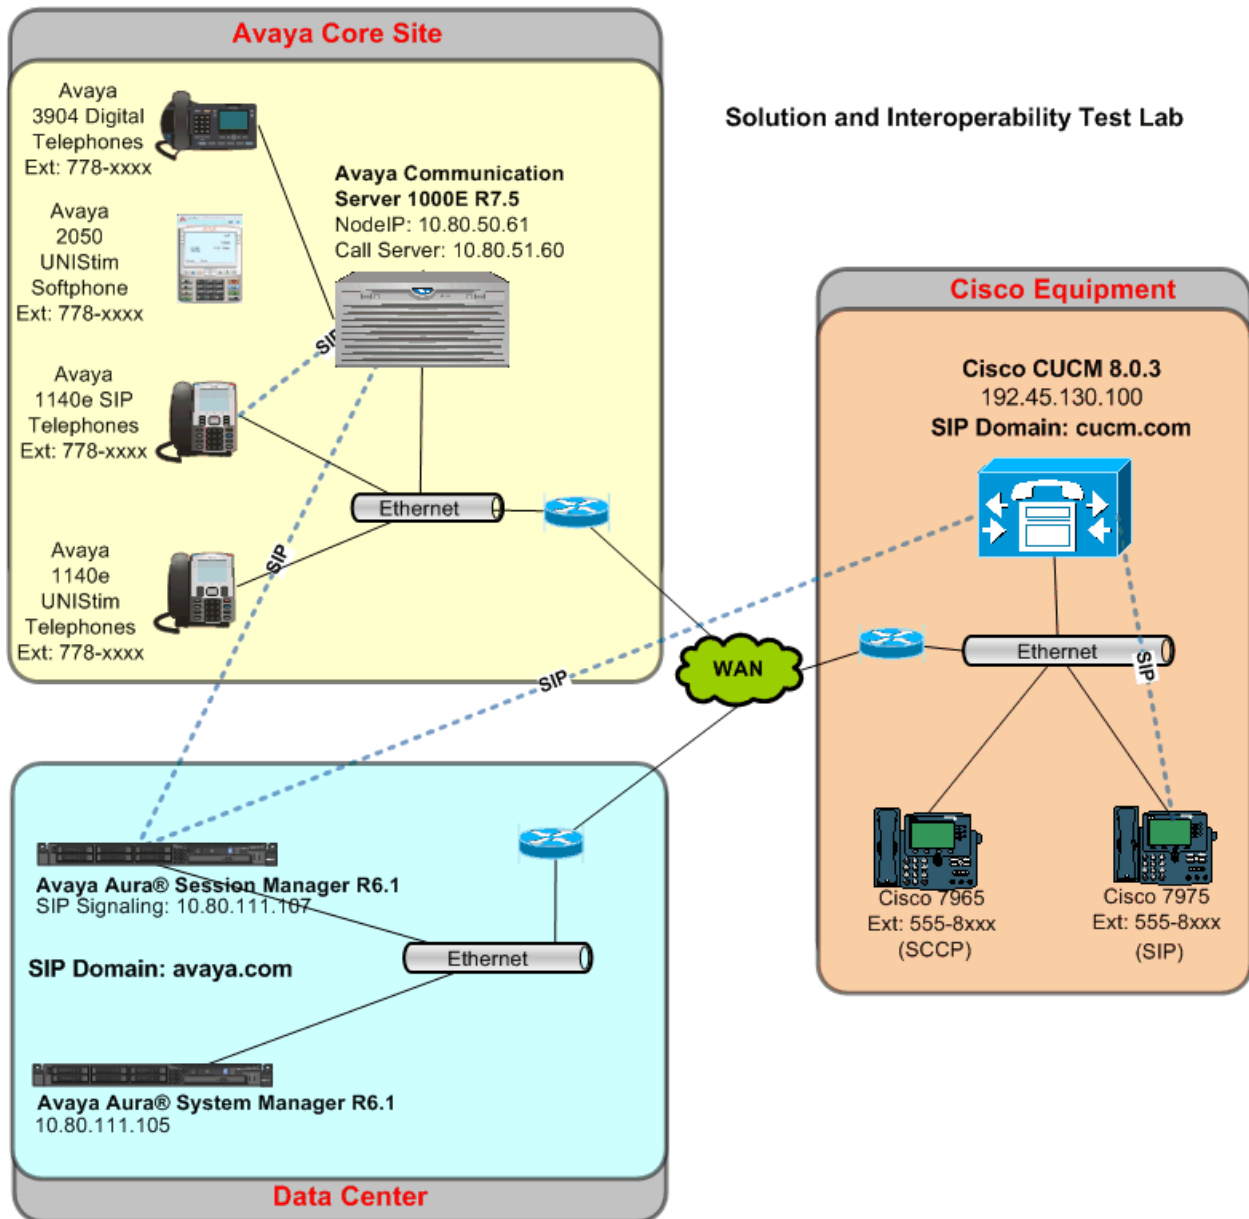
Avaya Core Site

Avaya 3904 Digital Telephones Ext: 778-xxxx

Avaya 2050 UNIStim Softphone Ext: 778-xxxx

Avaya 1140e SIP Telephones Ext: 778-xxxx

Avaya 1140e UNIStim Telephones Ext: 778-xxxx

Avaya Communication Server 1000E R7.5
NodeIP: 10.80.50.61
Call Server: 10.80.51.60

SIP

SIP

Ethernet

Solution and Interoperability Test Lab

Cisco Equipment

Cisco CUCM 8.0.3
192.45.130.100
SIP Domain: cucm.com

Ethernet

SIP

WAN

SIP

Cisco 7965
Ext: 555-8xxx
(SCCP)

Cisco 7975
Ext: 555-8xxx
(SIP)

Avaya Aura® Session Manager R6.1
SIP Signaling: 10.80.111.107

Ethernet

SIP Domain: avaya.com

Avaya Aura® System Manager R6.1
10.80.111.105

Data Center